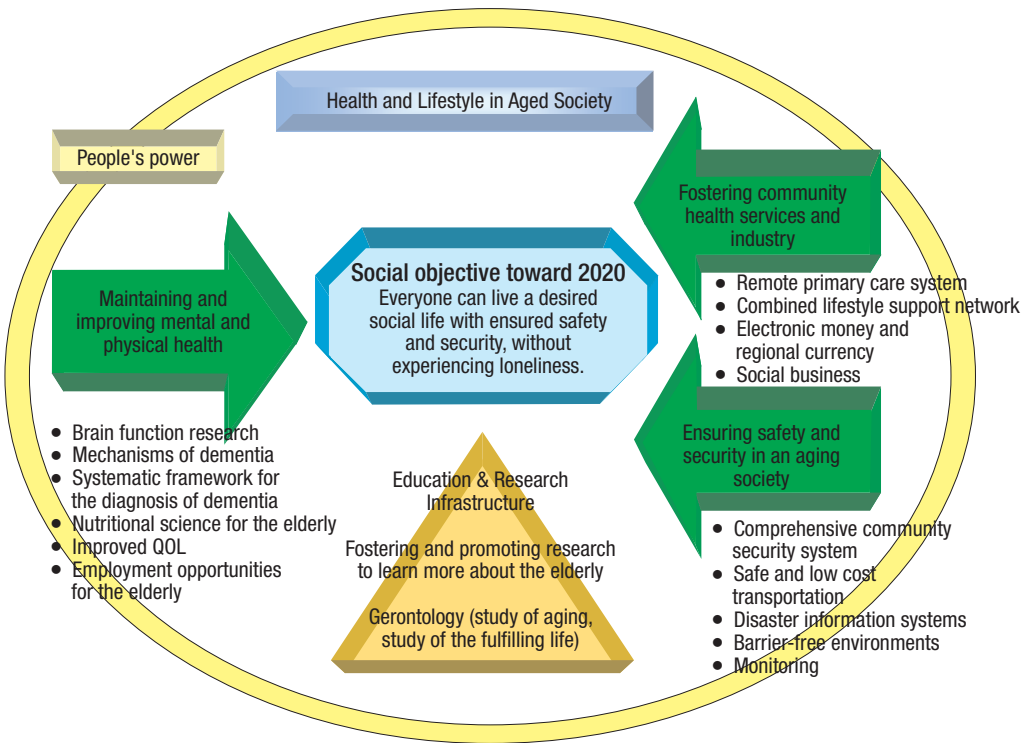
Health and Lifestyle in Aged Society

People's power

Maintaining and improving mental and physical health

- Brain function research
- Mechanisms of dementia
- Systematic framework for the diagnosis of dementia
- Nutritional science for the elderly
- Improved QOL
- Employment opportunities for the elderly

Social objective toward 2020
Everyone can live a desired social life with ensured safety and security, without experiencing loneliness.

Education & Research Infrastructure

Fostering and promoting research to learn more about the elderly

Gerontology (study of aging, study of the fulfilling life)

Fostering community health services and industry

- Remote primary care system
- Combined lifestyle support network
- Electronic money and regional currency
- Social business

Ensuring safety and security in an aging society

- Comprehensive community security system
- Safe and low cost transportation
- Disaster information systems
- Barrier-free environments
- Monitoring